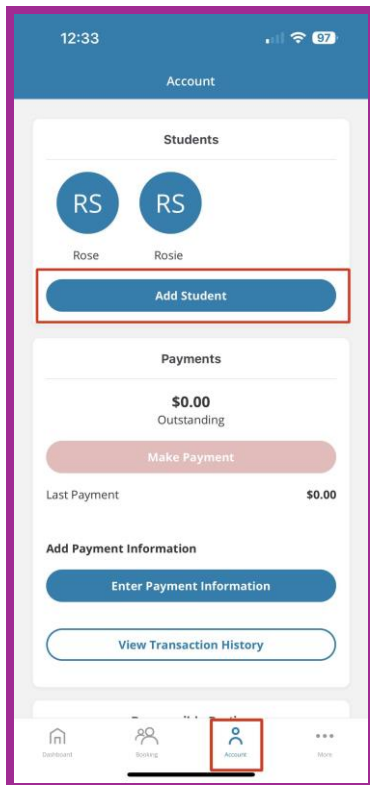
12:33
97

Account

Students

RS
Rose

RS
Rosie

Add Student

Payments

$0.00
Outstanding

Make Payment

Last Payment $0.00

Add Payment Information

Enter Payment Information

View Transaction History

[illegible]

Dashboard Booking Account More